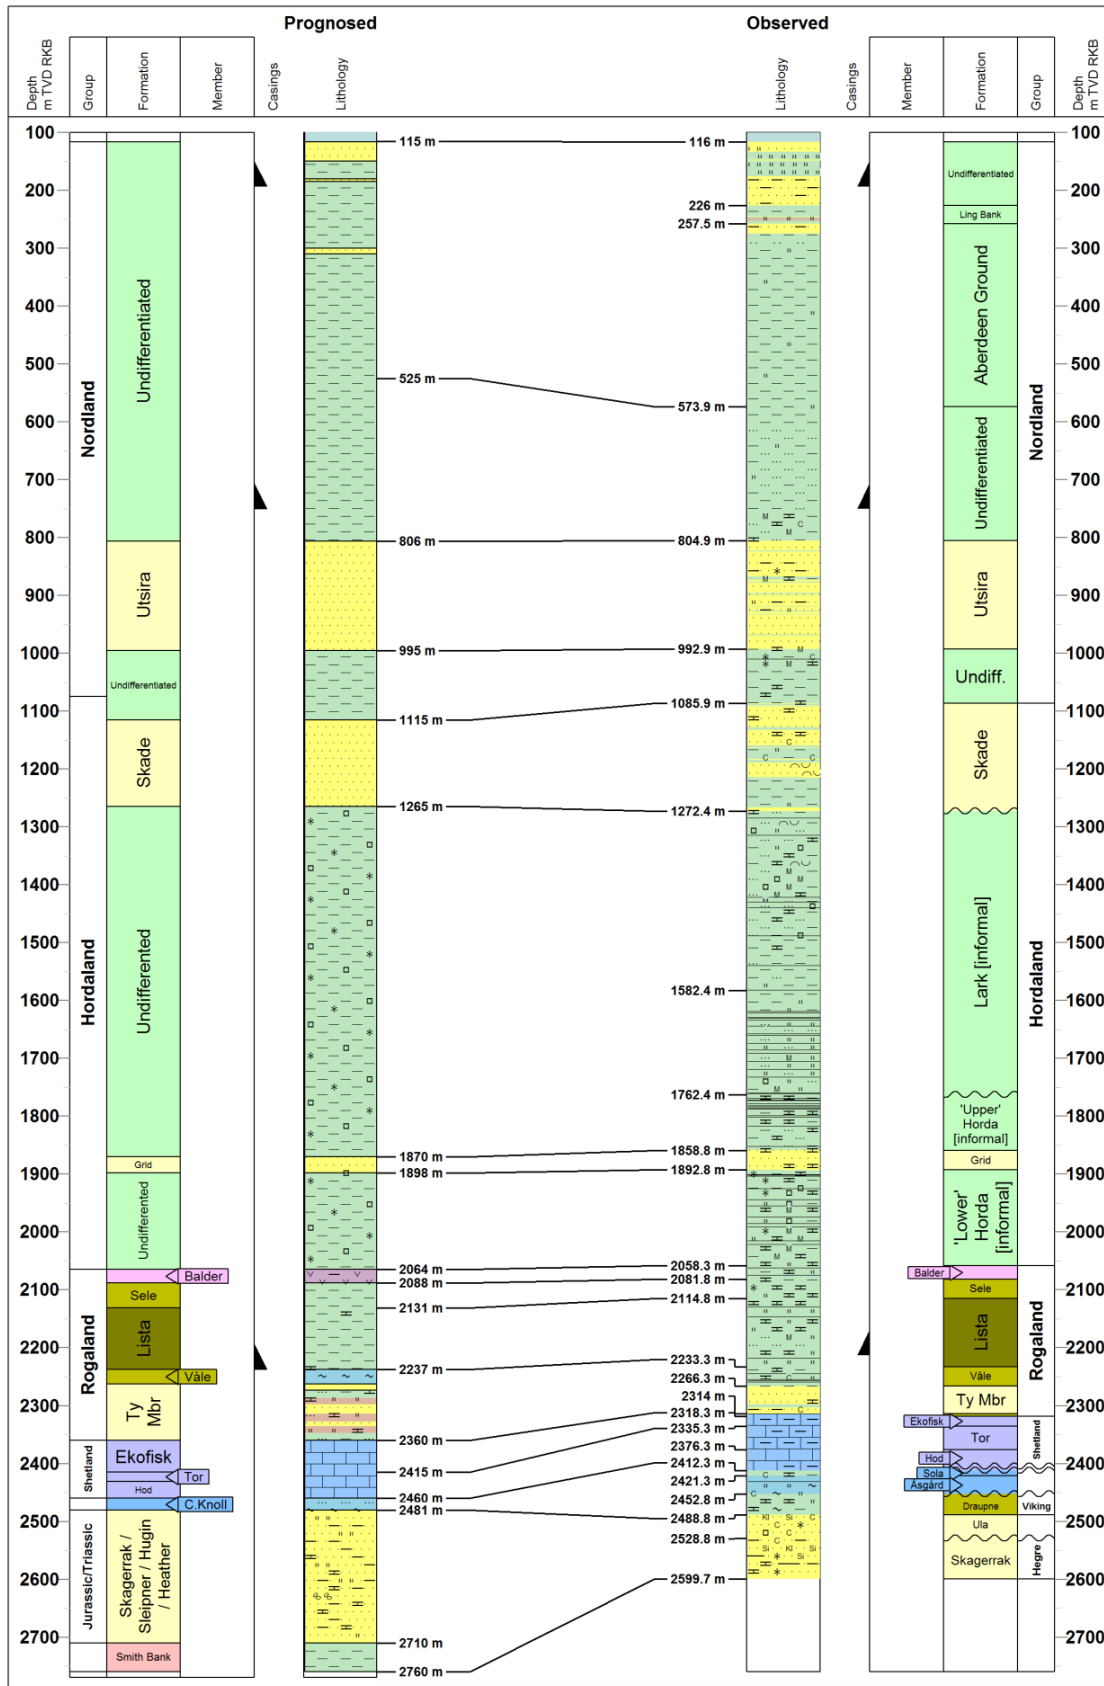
Prognosed

Observed

Depth m TVD RKB | Group | Formation | Member | Casings | Lithology

Lithology | Casings | Member | Formation | Group | Depth m TVD RKB

100
200
300
400
500
600
700
800
900
1000
1100
1200
1300
1400
1500
1600
1700
1800
1900
2000
2100
2200
2300
2400
2500
2600
2700

Nordland
Undifferentiated
Utsira
Undifferentiated
Hordaland
Skade
Undifferented
Grid
Undifferented
Balder
Rogaland
Sele
Lista
Våle
Ty Mbr
Shetland
Ekofisk
Tor
Hod
C.Knoll
Jurassic/Triassic
Skagerrak / Sleipner / Hugin / Heather
Smith Bank

115 m
525 m
806 m
995 m
1115 m
1265 m
1870 m
1898 m
2064 m
2088 m
2131 m
2237 m
2360 m
2415 m
2460 m
2481 m
2710 m
2760 m

116 m
226 m
257.5 m
573.9 m
804.9 m
992.9 m
1085.9 m
1272.4 m
1582.4 m
1762.4 m
1858.8 m
1892.8 m
2058.3 m
2081.8 m
2114.8 m
2233.3 m
2266.3 m
2314 m
2318.3 m
2335.3 m
2376.3 m
2412.3 m
2421.3 m
2452.8 m
2488.8 m
2528.8 m
2599.7 m

Undifferentiated
Ling Bank
Aberdeen Ground
Undifferentiated
Nordland
Utsira
Undiff.
Skade
Lark [informal]
Hordaland
'Upper' Horda [informal]
Grid
'Lower' Horda [informal]
Balder
Sele
Lista
Rogaland
Våle
Ty Mbr
Ekofisk
Tor
Shetland
Hod
Sola
Åsgård
Draupne
Viking
Ula
Skagerrak
Hegre

100
200
300
400
500
600
700
800
900
1000
1100
1200
1300
1400
1500
1600
1700
1800
1900
2000
2100
2200
2300
2400
2500
2600
2700